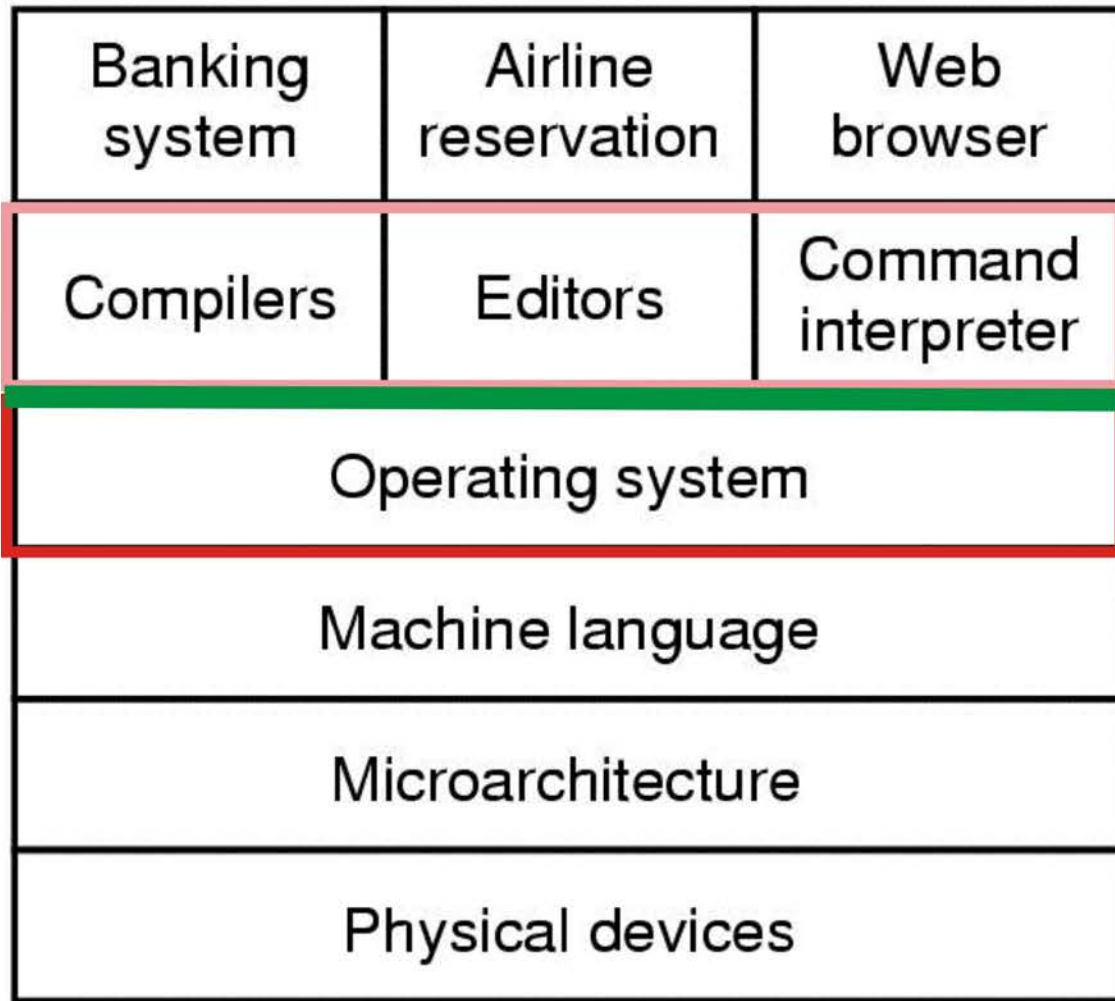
| Banking system | Airline reservation | Web browser |
|---|---|---|
| Compilers | Editors | Command interpreter |
| Operating system | | |
| Machine language | | |
| Microarchitecture | | |
| Physical devices | | |